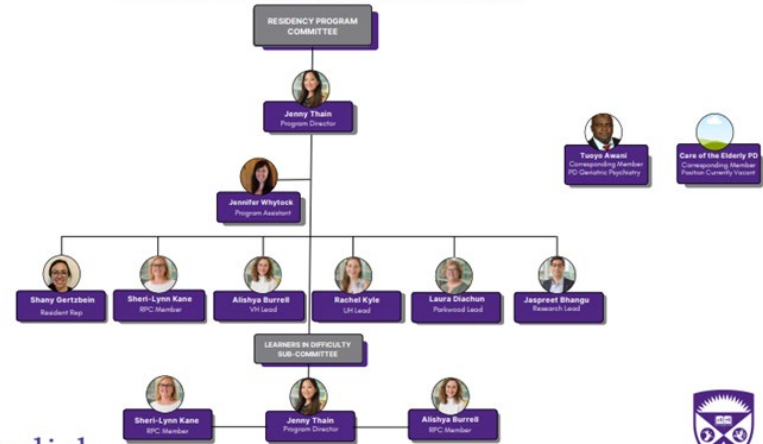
RESIDENCY PROGRAM COMMITTEE

Jenny Thain
Program Director

Tuoyo Awani
Corresponding Member
PD Geriatric Psychiatry

Care of the Elderly PD
Corresponding Member
Position Currently Vacant

Jennifer Whytock
Program Assistant

Shany Gertzbein
Resident Rep

Sheri-Lynn Kane
RPC Member

Alishya Burrell
VH Lead

Rachel Kyle
UH Lead

Laura Diachun
Parkwood Lead

Jaspreet Bhangu
Research Lead

LEARNERS IN DIFFICULTY SUB-COMMITTEE

Sheri-Lynn Kane
RPC Member

Jenny Thain
Program Director

Alishya Burrell
RPC Member

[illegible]